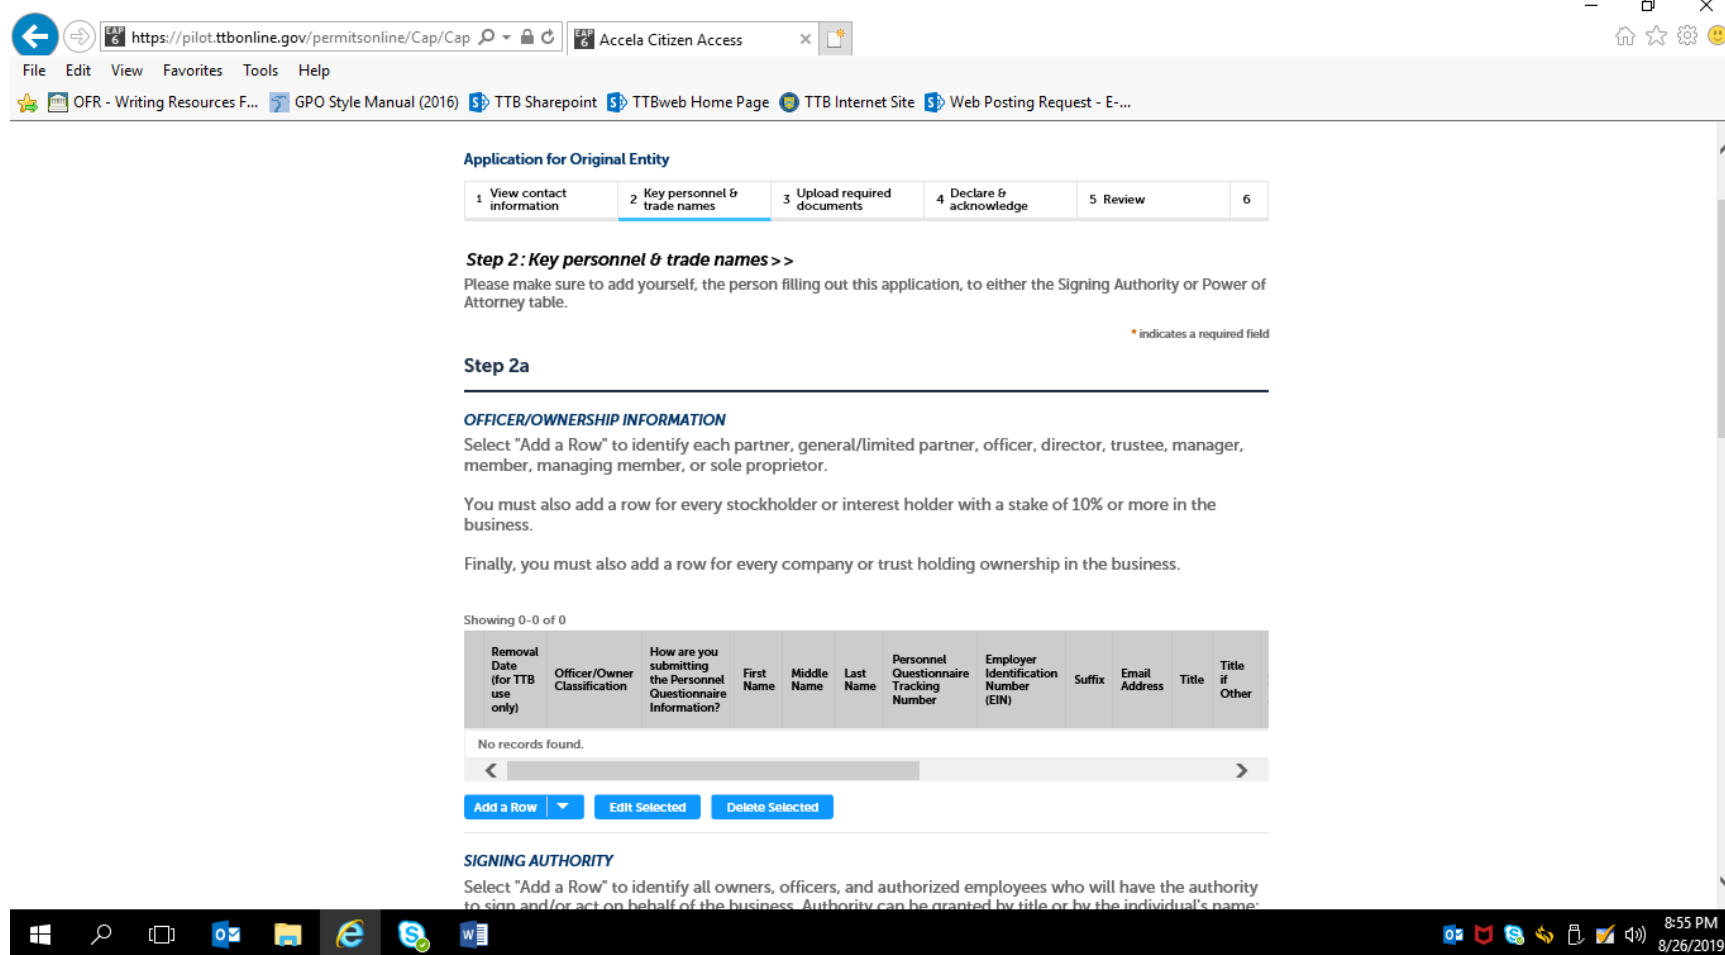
https://pilot.ttbonline.gov/permitsonline/Cap/Cap

Accela Citizen Access

File Edit View Favorites Tools Help

OFR - Writing Resources F... GPO Style Manual (2016) TTB Sharepoint TTBweb Home Page TTB Internet Site Web Posting Request - E-...

Application for Original Entity

| 1 View contact information | 2 Key personnel & trade names | 3 Upload required documents | 4 Declare & acknowledge | 5 Review | 6 |
|---|---|---|---|---|---|

Step 2 : Key personnel & trade names >>

Please make sure to add yourself, the person filling out this application, to either the Signing Authority or Power of Attorney table.

* indicates a required field

Step 2a

OFFICER/OWNERSHIP INFORMATION

Select "Add a Row" to identify each partner, general/limited partner, officer, director, trustee, manager, member, managing member, or sole proprietor.

You must also add a row for every stockholder or interest holder with a stake of 10% or more in the business.

Finally, you must also add a row for every company or trust holding ownership in the business.

Showing 0-0 of 0

| Removal Date (for TTB use only) | Officer/Owner Classification | How are you submitting the Personnel Questionnaire Information? | First Name | Middle Name | Last Name | Personnel Questionnaire Tracking Number | Employer Identification Number (EIN) | Suffix | Email Address | Title | Title if Other |
|---|---|---|---|---|---|---|---|---|---|---|---|
| No records found. | | | | | | | | | | | |

Add a Row | Edit Selected | Delete Selected

SIGNING AUTHORITY

Select "Add a Row" to identify all owners, officers, and authorized employees who will have the authority to sign and/or act on behalf of the business. Authority can be granted by title or by the individual's name:

8:55 PM
8/26/2019